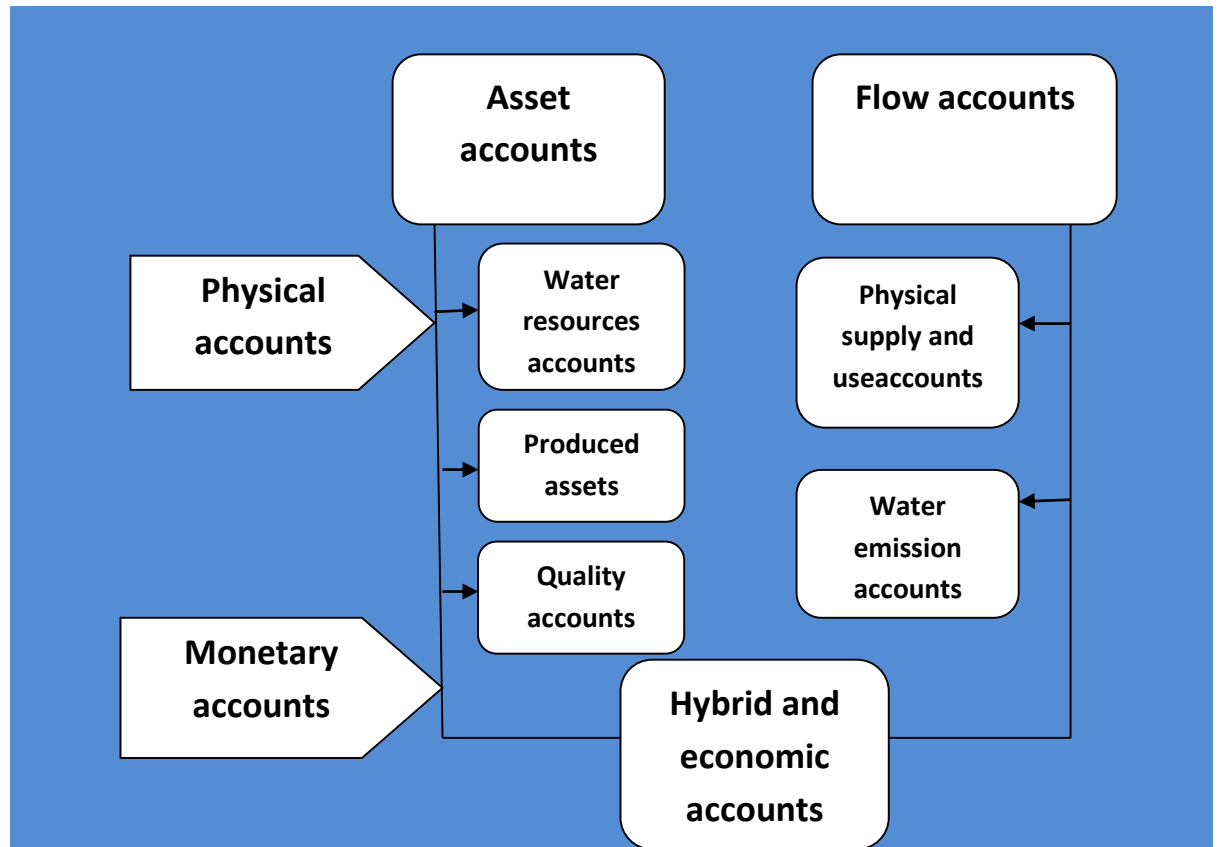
Asset accounts

Flow accounts

Physical accounts

Water resources accounts

Physical supply and useaccounts

Produced assets

Water emission accounts

Quality accounts

Monetary accounts

Hybrid and economic accounts